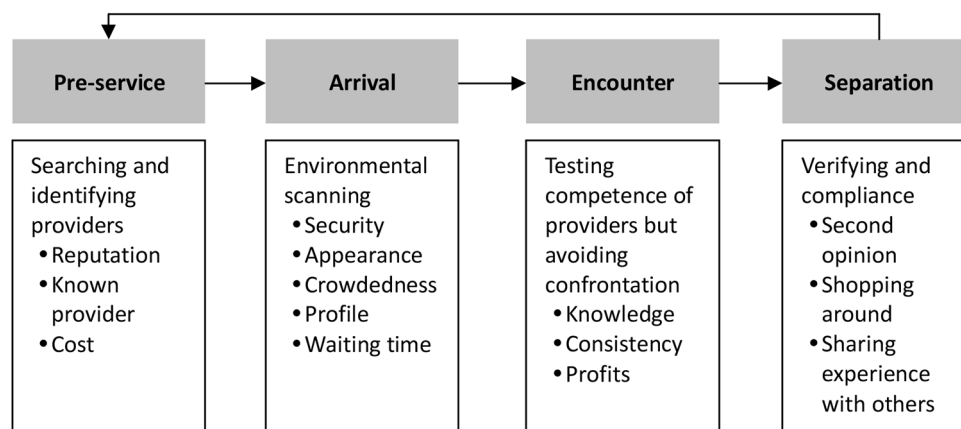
Pre-service

Arrival

Encounter

Separation

Searching and identifying providers
• Reputation
• Known provider
• Cost

Environmental scanning
• Security
• Appearance
• Crowdedness
• Profile
• Waiting time

Testing competence of providers but avoiding confrontation
• Knowledge
• Consistency
• Profits

Verifying and compliance
• Second opinion
• Shopping around
• Sharing experience with others